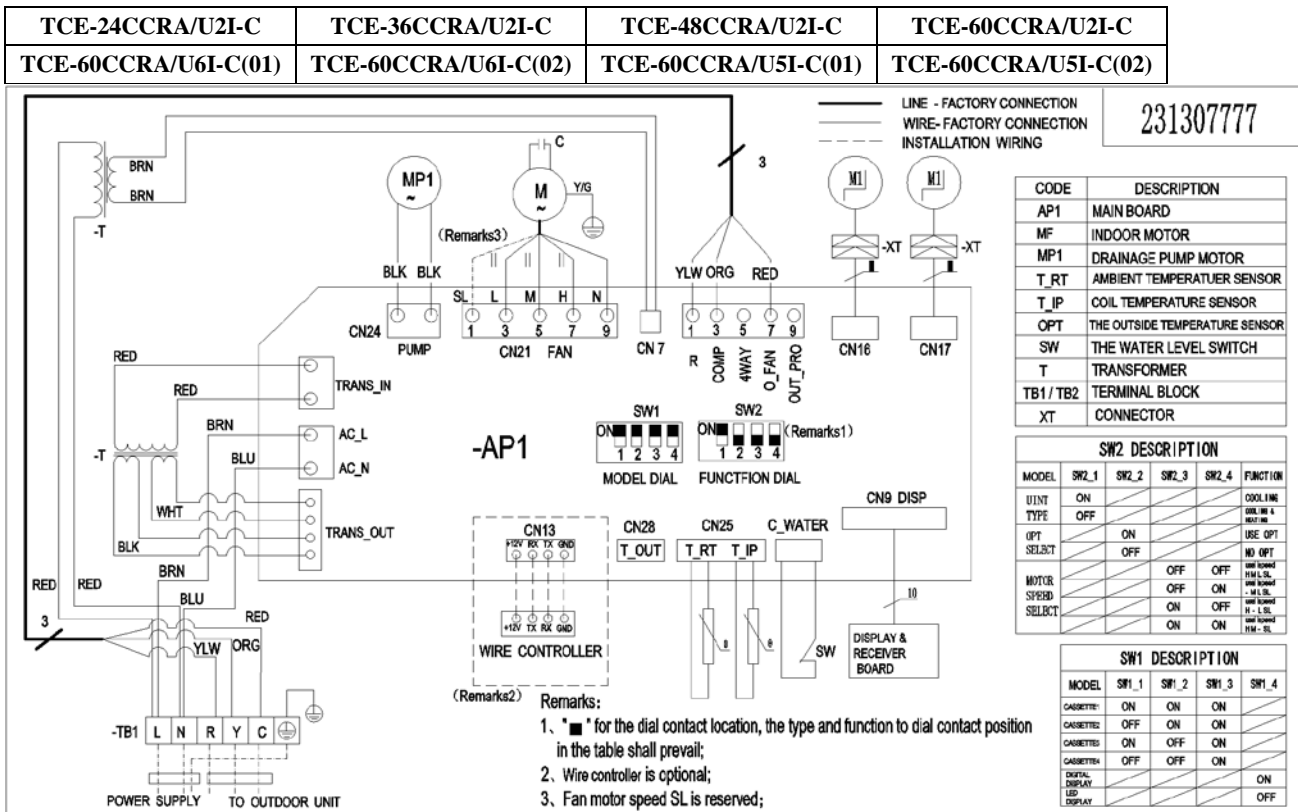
| TCE-24CCRA/U2I-C | TCE-36CCRA/U2I-C | TCE-48CCRA/U2I-C | TCE-60CCRA/U2I-C |
|---|---|---|---|
| TCE-60CCRA/U6I-C(01) | TCE-60CCRA/U6I-C(02) | TCE-60CCRA/U5I-C(01) | TCE-60CCRA/U5I-C(02) |

LINE - FACTORY CONNECTION
WIRE- FACTORY CONNECTION
INSTALLATION WIRING

231307777

BRN
BRN
-T
MP1
M
C
Y/G
(Remarks3)
3
M1
M1
-XT
-XT
BLK BLK
YLW ORG RED
SL L M H N
1 3 5 7 9
1 3 5 7 9
CN24
PUMP
CN21 FAN
CN 7
R COMP 4WAY O_FAN OUT_PRO
CN16
CN17
RED
RED
TRANS_IN
BRN
AC_L
-T
BLU
AC_N
-AP1
SW1
ON
1 2 3 4
MODEL DIAL
SW2
ON
1 2 3 4
(Remarks1)
FUNCTFION DIAL
WHT
TRANS_OUT
BLK
CN13
+12V RX TX GND
CN28
T_OUT
CN25
T_RT T_IP
C_WATER
CN9 DISP
BRN
RED RED
BLU
RED
3
+12V TX RX GND
WIRE CONTROLLER
10
YLW ORG
SW
DISPLAY & RECEIVER BOARD
(Remarks2)
-TB1 L N R Y C
POWER SUPPLY TO OUTDOOR UNIT

| CODE | DESCRIPTION |
|---|---|
| AP1 | MAIN BOARD |
| MF | INDOOR MOTOR |
| MP1 | DRAINAGE PUMP MOTOR |
| T_RT | AMBIENT TEMPERATUER SENSOR |
| T_IP | COIL TEMPERATURE SENSOR |
| OPT | THE OUTSIDE TEMPERATURE SENSOR |
| SW | THE WATER LEVEL SWITCH |
| T | TRANSFORMER |
| TB1 / TB2 | TERMINAL BLOCK |
| XT | CONNECTOR |

SW2 DESCRIPTION

| MODEL | SW2_1 | SW2_2 | SW2_3 | SW2_4 | FUNCTION |
|---|---|---|---|---|---|
| UINT TYPE | ON | | | | COOLING |
| | OFF | | | | COOLING & HEATING |
| OPT SELECT | | ON | | | USE OPT |
| | | OFF | | | NO OPT |
| MOTOR SPEED SELECT | | | OFF | OFF | use speed HM L SL |
| | | | OFF | ON | use speed - M L SL |
| | | | ON | OFF | use speed H - L SL |
| | | | ON | ON | use speed HM - SL |

SW1 DESCRIPTION

| MODEL | SW1_1 | SW1_2 | SW1_3 | SW1_4 |
|---|---|---|---|---|
| CASSETTE1 | ON | ON | ON | |
| CASSETTE2 | OFF | ON | ON | |
| CASSETTE3 | ON | OFF | ON | |
| CASSETTE4 | OFF | OFF | ON | |
| DIGITAL DISPLAY | | | | ON |
| LED DISPLAY | | | | OFF |

Remarks:
1、"■" for the dial contact location, the type and function to dial contact position in the table shall prevail;
2、Wire controller is optional;
3、Fan motor speed SL is reserved;